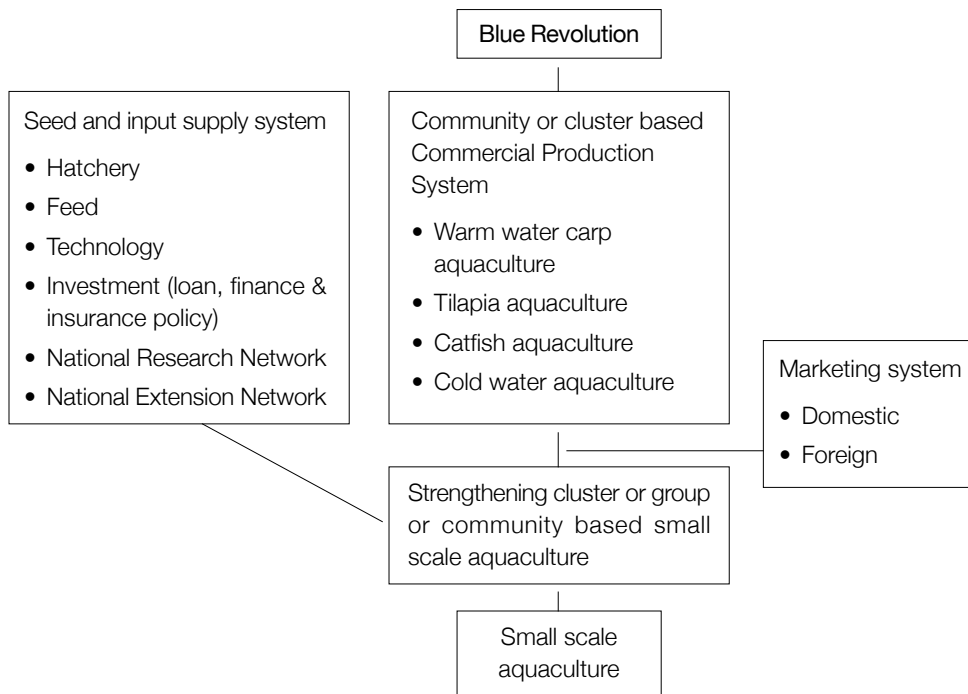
Blue Revolution

Seed and input supply system
• Hatchery
• Feed
• Technology
• Investment (loan, finance & insurance policy)
• National Research Network
• National Extension Network

Community or cluster based Commercial Production System
• Warm water carp aquaculture
• Tilapia aquaculture
• Catfish aquaculture
• Cold water aquaculture

Marketing system
• Domestic
• Foreign

Strengthening cluster or group or community based small scale aquaculture

Small scale aquaculture